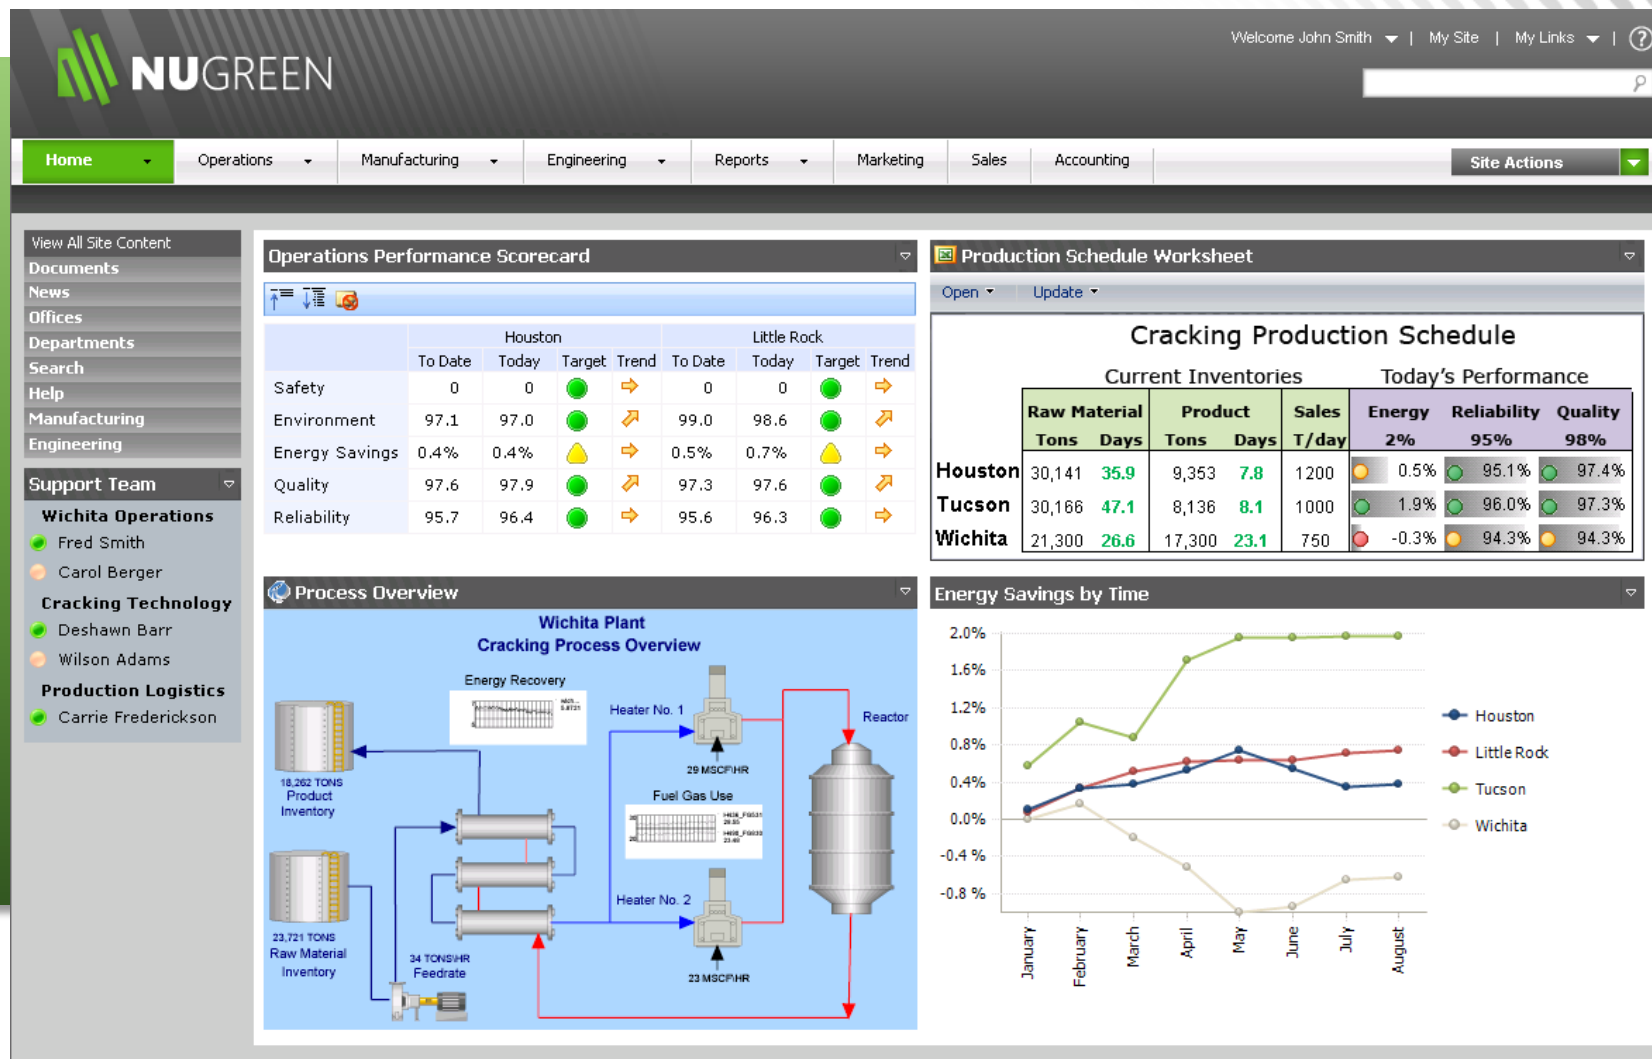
NUGREEN

Welcome John Smith | My Site | My Links | ?

Home | Operations | Manufacturing | Engineering | Reports | Marketing | Sales | Accounting | Site Actions

View All Site Content
Documents
News
Offices
Departments
Search
Help
Manufacturing
Engineering

Support Team
Wichita Operations
Fred Smith
Carol Berger
Cracking Technology
Deshawn Barr
Wilson Adams
Production Logistics
Carrie Frederickson

Operations Performance Scorecard

| | Houston | | | | Little Rock | | | |
|---|---|---|---|---|---|---|---|---|
| | To Date | Today | Target | Trend | To Date | Today | Target | Trend |
| Safety | 0 | 0 | | | 0 | 0 | | |
| Environment | 97.1 | 97.0 | | | 99.0 | 98.6 | | |
| Energy Savings | 0.4% | 0.4% | | | 0.5% | 0.7% | | |
| Quality | 97.6 | 97.9 | | | 97.3 | 97.6 | | |
| Reliability | 95.7 | 96.4 | | | 95.6 | 96.3 | | |

Production Schedule Worksheet

Open | Update

Cracking Production Schedule

Current Inventories | Today's Performance

| | Raw Material Tons | Raw Material Days | Product Tons | Product Days | Sales T/day | Energy 2% | Reliability 95% | Quality 98% |
|---|---|---|---|---|---|---|---|---|
| Houston | 30,141 | 35.9 | 9,353 | 7.8 | 1200 | 0.5% | 95.1% | 97.4% |
| Tucson | 30,166 | 47.1 | 8,136 | 8.1 | 1000 | 1.9% | 96.0% | 97.3% |
| Wichita | 21,300 | 26.6 | 17,300 | 23.1 | 750 | -0.3% | 94.3% | 94.3% |

Process Overview

Wichita Plant
Cracking Process Overview
Energy Recovery
Heater No. 1
Reactor
18,262 TONS Product Inventory
29 MSCF/HR
Fuel Gas Use
Heater No. 2
23,721 TONS Raw Material Inventory
34 TONS/HR Feedrate
23 MSCF/HR

Energy Savings by Time

2.0%
1.6%
1.2%
0.8%
0.4%
0.0%
-0.4 %
-0.8 %
January
February
March
April
May
June
July
August
Houston
Little Rock
Tucson
Wichita